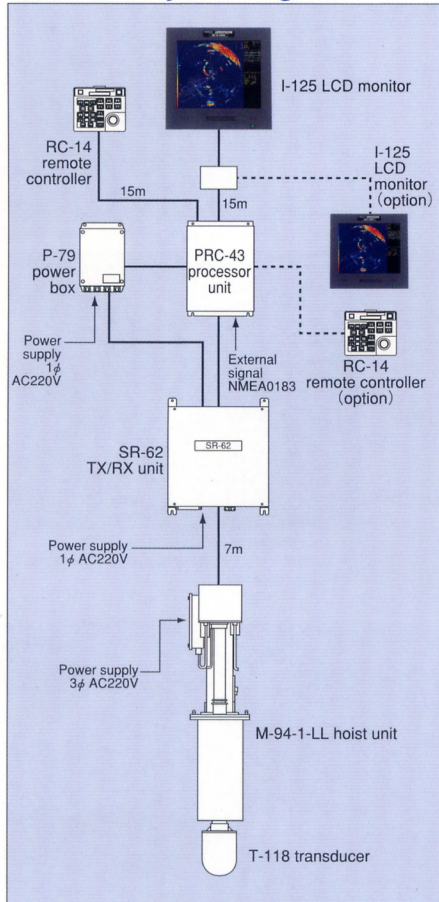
I-125 LCD monitor

RC-14 remote controller

15m

15m

I-125 LCD monitor (option)

P-79 power box

PRC-43 processor unit

Power supply 1$\phi$ AC220V

External signal NMEA0183

RC-14 remote controller (option)

SR-62

SR-62 TX/RX unit

Power supply 1$\phi$ AC220V

7m

Power supply 3$\phi$ AC220V

M-94-1-LL hoist unit

T-118 transducer